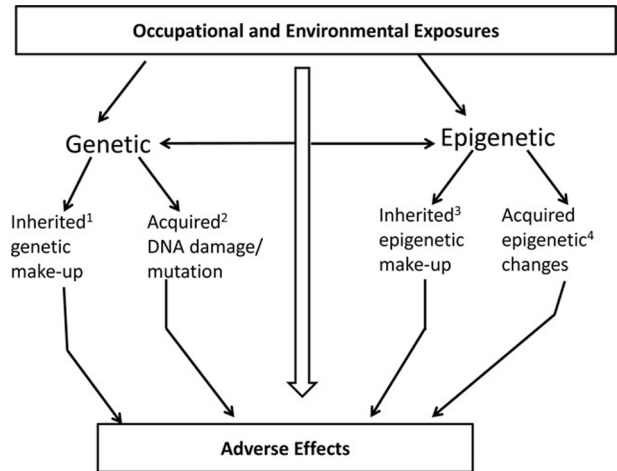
Occupational and Environmental Exposures

Genetic

Epigenetic

Inherited$^1$ genetic make-up

Acquired$^2$ DNA damage/ mutation

Inherited$^3$ epigenetic make-up

Acquired epigenetic$^4$ changes

Adverse Effects